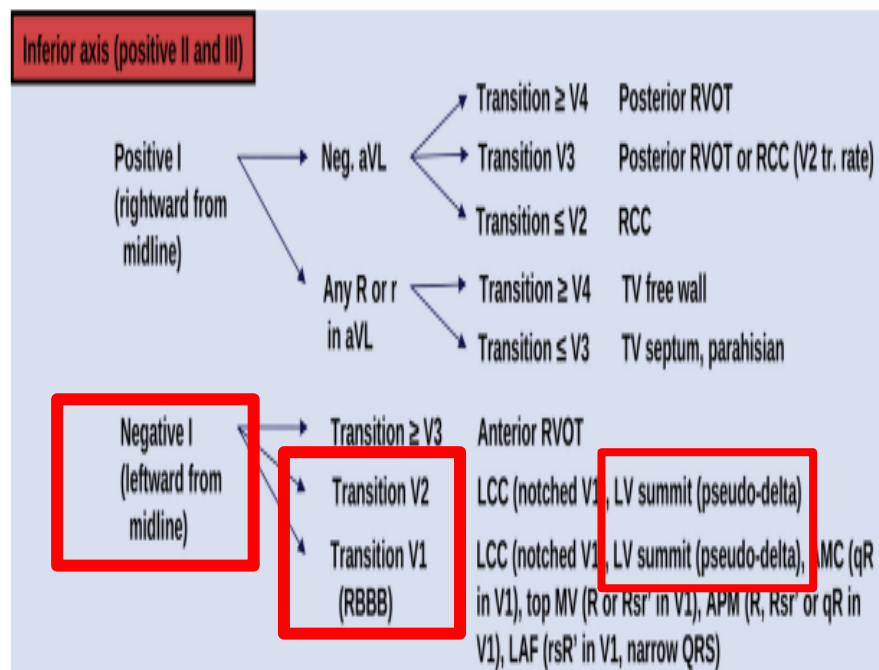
Inferior axis (positive II and III)

Positive I (rightward from midline)

Neg. aVL

Transition ≥ V4 Posterior RVOT

Transition V3 Posterior RVOT or RCC (V2 tr. rate)

Transition ≤ V2 RCC

Any R or r in aVL

Transition ≥ V4 TV free wall

Transition ≤ V3 TV septum, parahisian

Negative I (leftward from midline)

Transition ≥ V3 Anterior RVOT

Transition V2 LCC (notched V1, LV summit (pseudo-delta)

Transition V1 (RBBB) LCC (notched V1, LV summit (pseudo-delta), AMC (qR in V1), top MV (R or Rsr' in V1), APM (R, Rsr' or qR in V1), LAF (rsR' in V1, narrow QRS)